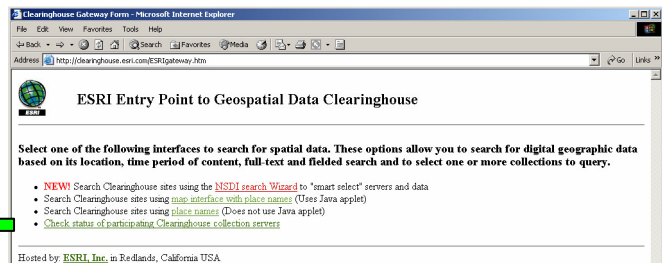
Clearinghouse Gateway Form - Microsoft Internet Explorer

File Edit View Favorites Tools Help

Back Search Favorites Media

Address http://clearinghouse.esri.com/ESRIgateway.htm

Go Links »

ESRI

ESRI Entry Point to Geospatial Data Clearinghouse

Select one of the following interfaces to search for spatial data. These options allow you to search for digital geographic data based on its location, time period of content, full-text and fielded search and to select one or more collections to query.

- NEW! Search Clearinghouse sites using the NSDI search Wizard to "smart select" servers and data
- Search Clearinghouse sites using map interface with place names (Uses Java applet)
- Search Clearinghouse sites using place names (Does not use Java applet)
- Check status of participating Clearinghouse collection servers

Hosted by: ESRI, Inc. in Redlands, California USA